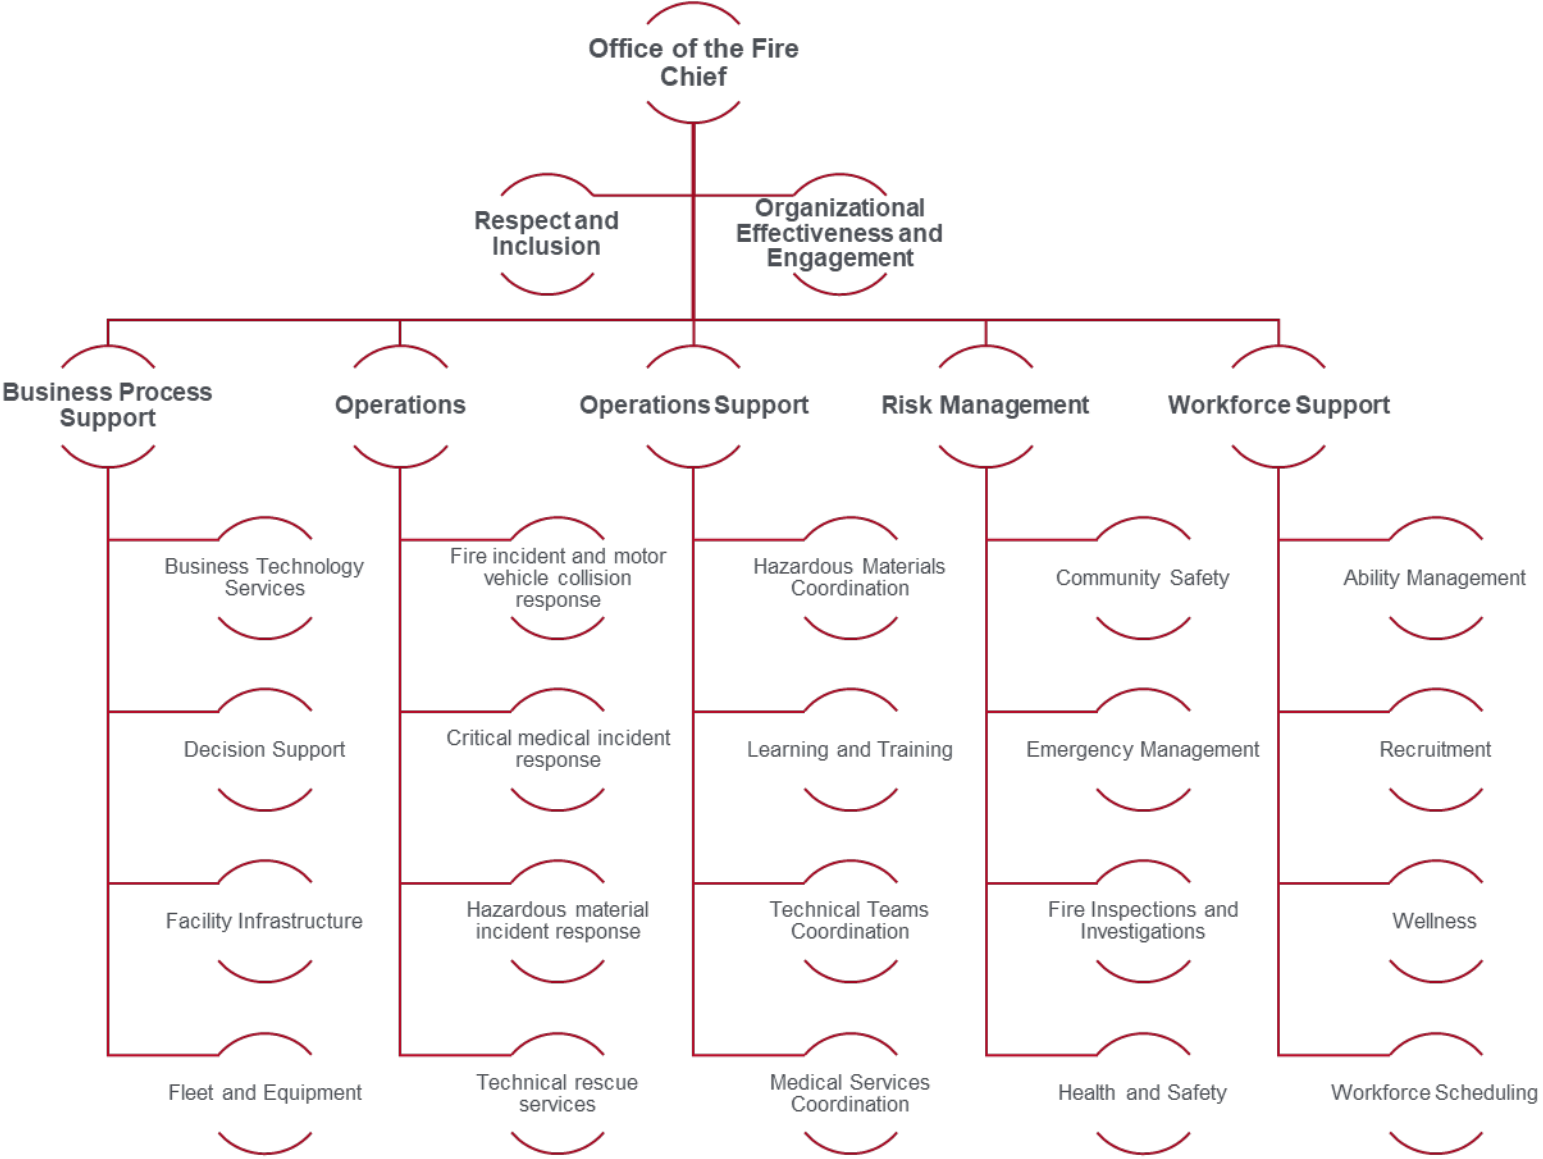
Office of the Fire Chief

Respect and Inclusion

Organizational Effectiveness and Engagement

Business Process Support

Operations

Operations Support

Risk Management

Workforce Support

Business Technology Services

Decision Support

Facility Infrastructure

Fleet and Equipment

Fire incident and motor vehicle collision response

Critical medical incident response

Hazardous material incident response

Technical rescue services

Hazardous Materials Coordination

Learning and Training

Technical Teams Coordination

Medical Services Coordination

Community Safety

Emergency Management

Fire Inspections and Investigations

Health and Safety

Ability Management

Recruitment

Wellness

Workforce Scheduling